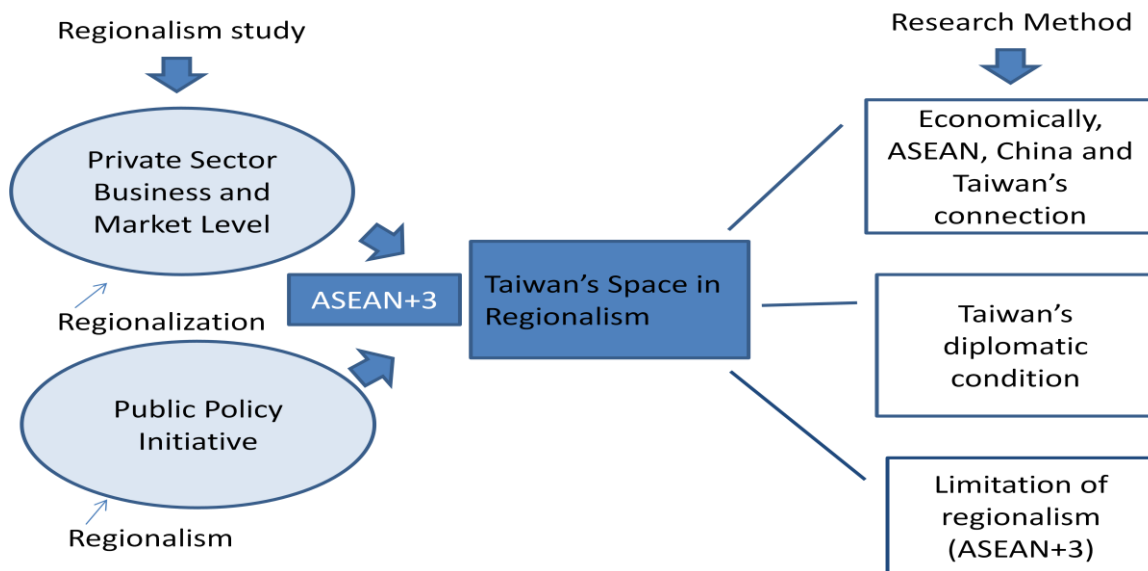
Regionalism study

Private Sector Business and Market Level

Regionalization

Public Policy Initiative

Regionalism

ASEAN+3

Taiwan's Space in Regionalism

Research Method

Economically, ASEAN, China and Taiwan's connection

Taiwan's diplomatic condition

Limitation of regionalism (ASEAN+3)